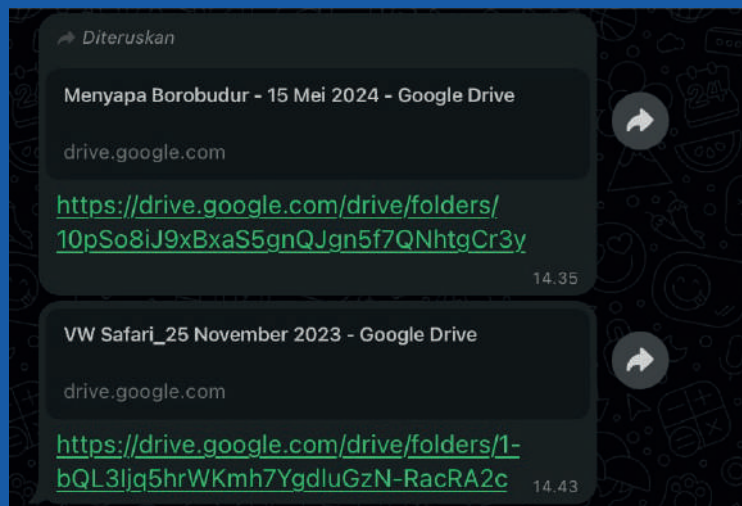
Diteruskan

Menyapa Borobudur - 15 Mei 2024 - Google Drive

drive.google.com

https://drive.google.com/drive/folders/10pSo8iJ9xBxaS5gnQJgn5f7QNhtgCr3y

14.35

VW Safari_25 November 2023 - Google Drive

drive.google.com

https://drive.google.com/drive/folders/1-bQL3ljg5hrWKmh7YgdluGzN-RacRA2c

14.43